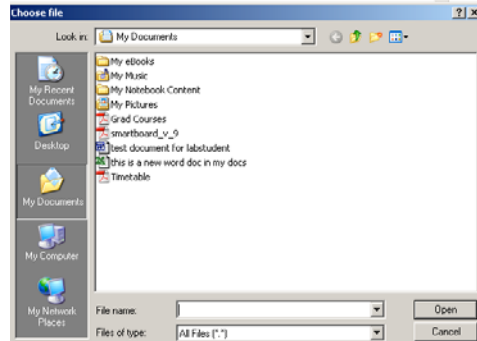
Choose file

?| X

Look in: My Documents

My Recent Documents

Desktop

My Documents

My Computer

My Network Places

My eBooks
My Music
My Notebook Content
My Pictures
Grad Courses
smartboard_v_9
test document for labstudent
this is a new word doc in my docs
Timetable

File name:

Files of type: All Files (*.*)

Open

Cancel